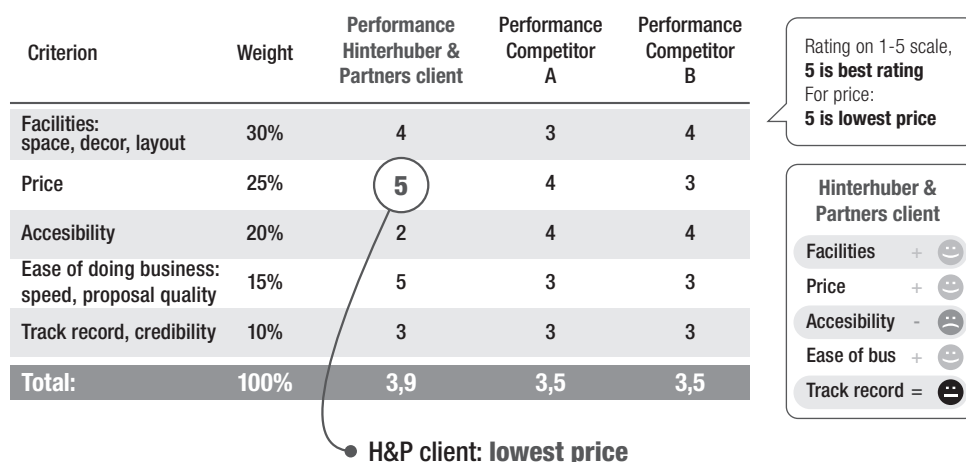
| Criterion | Weight | Performance Hinterhuber & Partners client | Performance Competitor A | Performance Competitor B |
|---|---|---|---|---|
| Facilities: space, decor, layout | 30% | 4 | 3 | 4 |
| Price | 25% | 5 | 4 | 3 |
| Accesibility | 20% | 2 | 4 | 4 |
| Ease of doing business: speed, proposal quality | 15% | 5 | 3 | 3 |
| Track record, credibility | 10% | 3 | 3 | 3 |
| Total: | 100% | 3,9 | 3,5 | 3,5 |

Rating on 1-5 scale, **5 is best rating** For price: **5 is lowest price**

Hinterhuber & Partners client

Facilities +
Price +
Accesibility -
Ease of bus +
Track record =

H&P client: lowest price